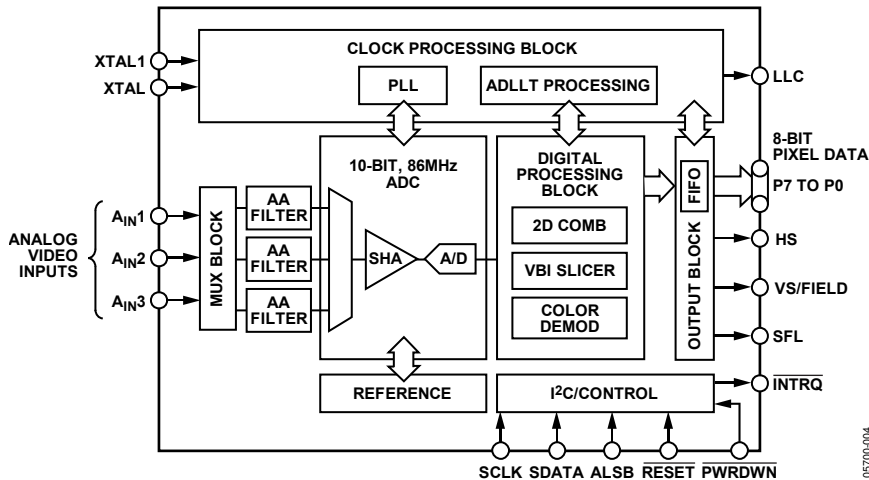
XTAL1
XTAL
CLOCK PROCESSING BLOCK
PLL
ADLLT PROCESSING
LLC
8-BIT PIXEL DATA
P7 TO P0
10-BIT, 86MHz ADC
DIGITAL PROCESSING BLOCK
FIFO
ANALOG VIDEO INPUTS
$A_{IN}1$
$A_{IN}2$
$A_{IN}3$
MUX BLOCK
AA FILTER
AA FILTER
AA FILTER
SHA
A/D
2D COMB
VBI SLICER
COLOR DEMOD
OUTPUT BLOCK
HS
VS/FIELD
SFL
REFERENCE
I$^2$C/CONTROL
$\overline{INTRQ}$
SCLK SDATA ALSB $\overline{RESET}$ $\overline{PWRDWN}$
05700-004